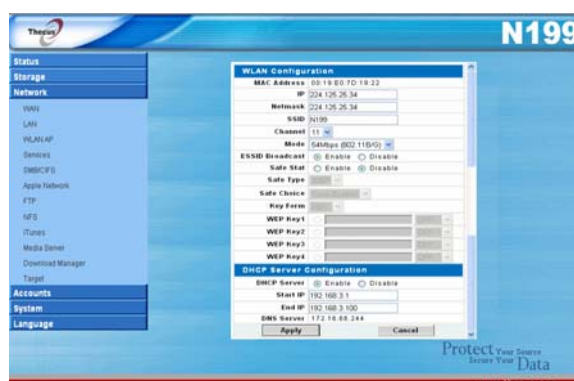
Thecus

N199

Status
Storage
Network
WAN
LAN
WLAN AP
Services
SMB/CIFS
Apple Network
FTP
NFS
iTunes
Media Server
Download Manager
Target
Accounts
System
Language

WLAN Configuration
MAC Address 00:19:E0:7D:19:22
IP 224.125.25.34
Netmask 224.125.25.34
SSID N199
Channel 11
Mode 54Mbps (802.11B/G)
ESSID Broadcast Enable Disable
Safe Stat Enable Disable
Safe Type
Safe Choice
Key Form
WEP Key1
WEP Key2
WEP Key3
WEP Key4
DHCP Server Configuration
DHCP Server Enable Disable
Start IP 192.168.3.1
End IP 192.168.3.100
DNS Server 172.16.66.244
Apply
Cancel

Protect Your Source Secure Your Data